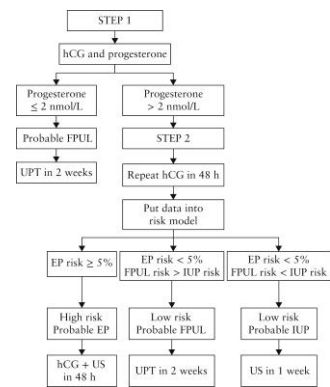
STEP 1

hCG and progesterone

Progesterone $\leq 2$ nmol/L

Probable FPUL

UPT in 2 weeks

Progesterone $> 2$ nmol/L

STEP 2

Repeat hCG in 48 h

Put data into risk model

EP risk $\geq 5\%$

High risk Probable EP

hCG + US in 48 h

EP risk $< 5\%$ FPUL risk $>$ IUP risk

Low risk Probable FPUL

UPT in 2 weeks

EP risk $< 5\%$ FPUL risk $<$ IUP risk

Low risk Probable IUP

US in 1 week